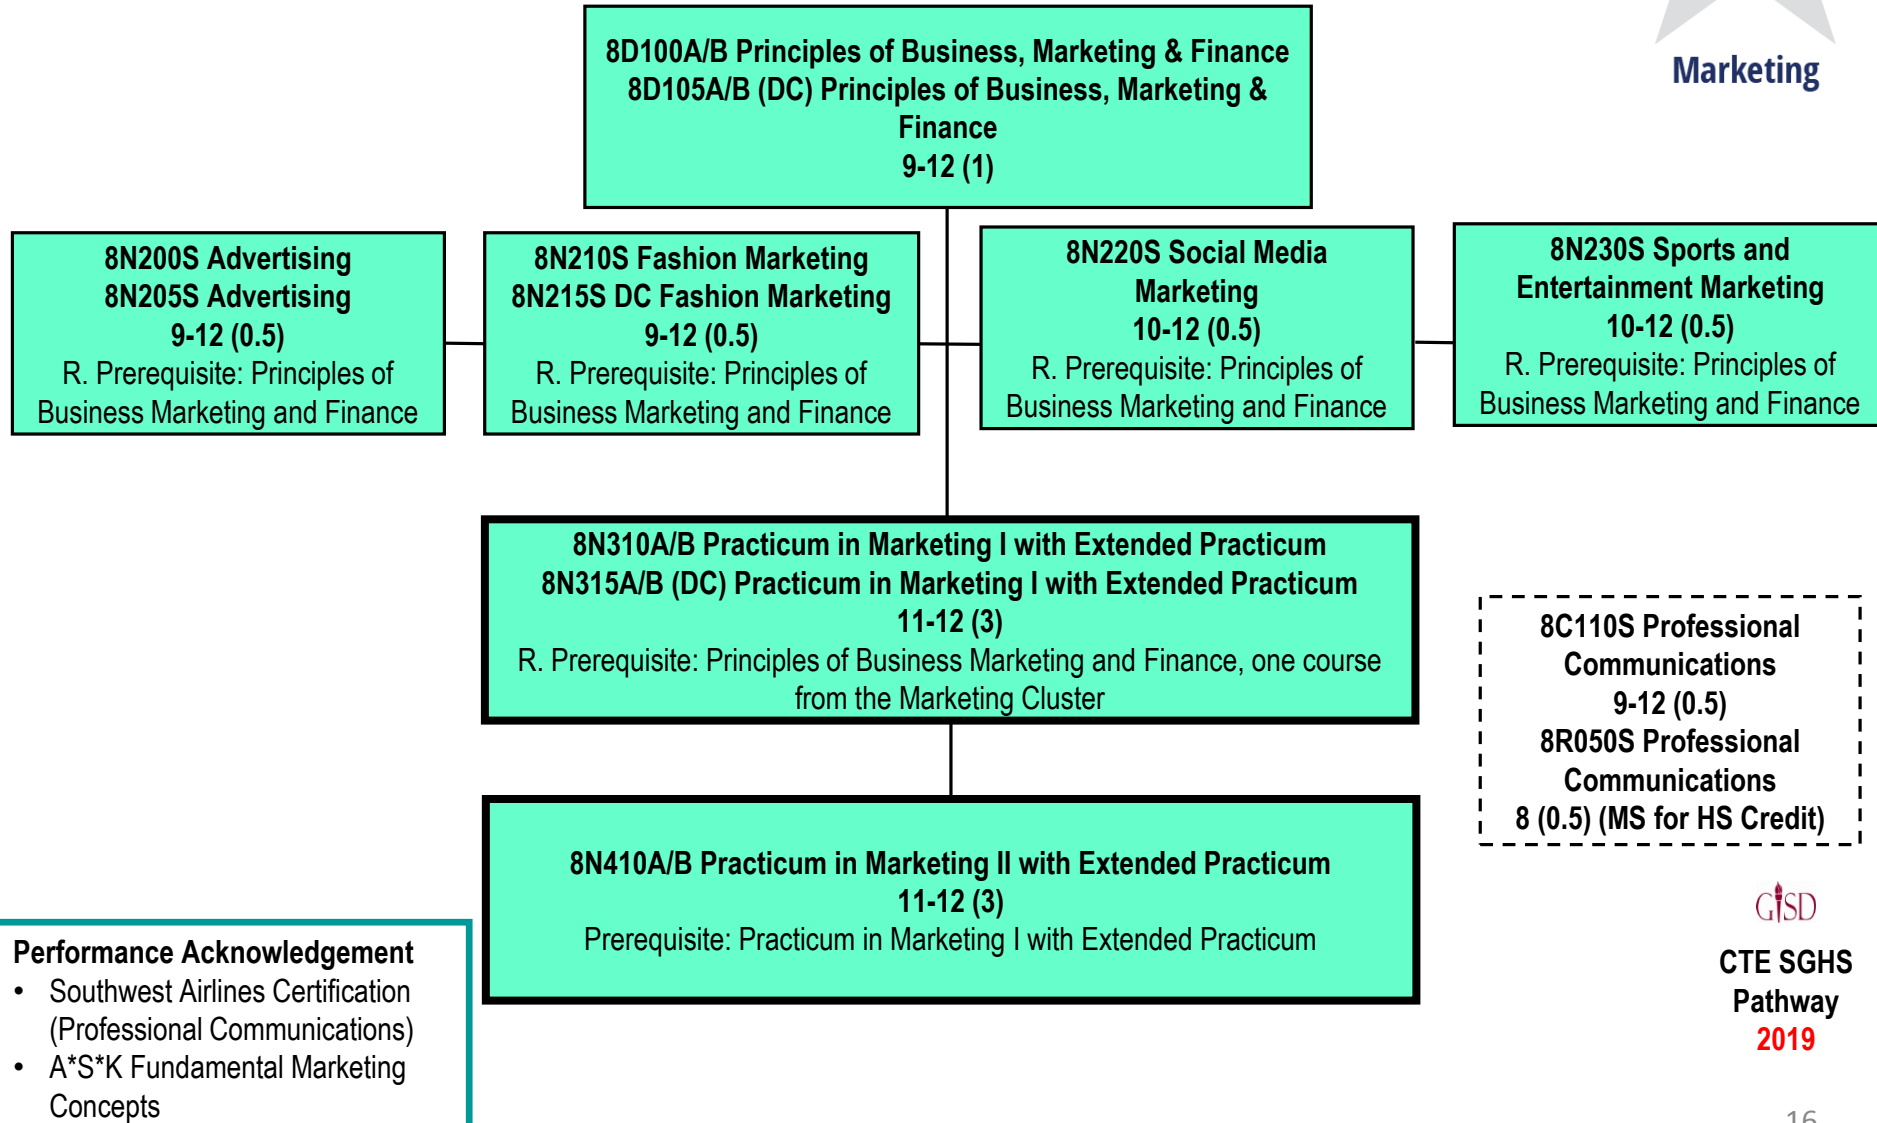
Marketing

8D100A/B Principles of Business, Marketing & Finance
8D105A/B (DC) Principles of Business, Marketing & Finance
9-12 (1)

8N200S Advertising
8N205S Advertising
9-12 (0.5)
R. Prerequisite: Principles of Business Marketing and Finance

8N210S Fashion Marketing
8N215S DC Fashion Marketing
9-12 (0.5)
R. Prerequisite: Principles of Business Marketing and Finance

8N220S Social Media Marketing
10-12 (0.5)
R. Prerequisite: Principles of Business Marketing and Finance

8N230S Sports and Entertainment Marketing
10-12 (0.5)
R. Prerequisite: Principles of Business Marketing and Finance

8N310A/B Practicum in Marketing I with Extended Practicum
8N315A/B (DC) Practicum in Marketing I with Extended Practicum
11-12 (3)
R. Prerequisite: Principles of Business Marketing and Finance, one course from the Marketing Cluster

8C110S Professional Communications
9-12 (0.5)
8R050S Professional Communications
8 (0.5) (MS for HS Credit)

8N410A/B Practicum in Marketing II with Extended Practicum
11-12 (3)
Prerequisite: Practicum in Marketing I with Extended Practicum

Performance Acknowledgement
• Southwest Airlines Certification (Professional Communications)
• A*S*K Fundamental Marketing Concepts

GISD
CTE SGHS Pathway
2019

16